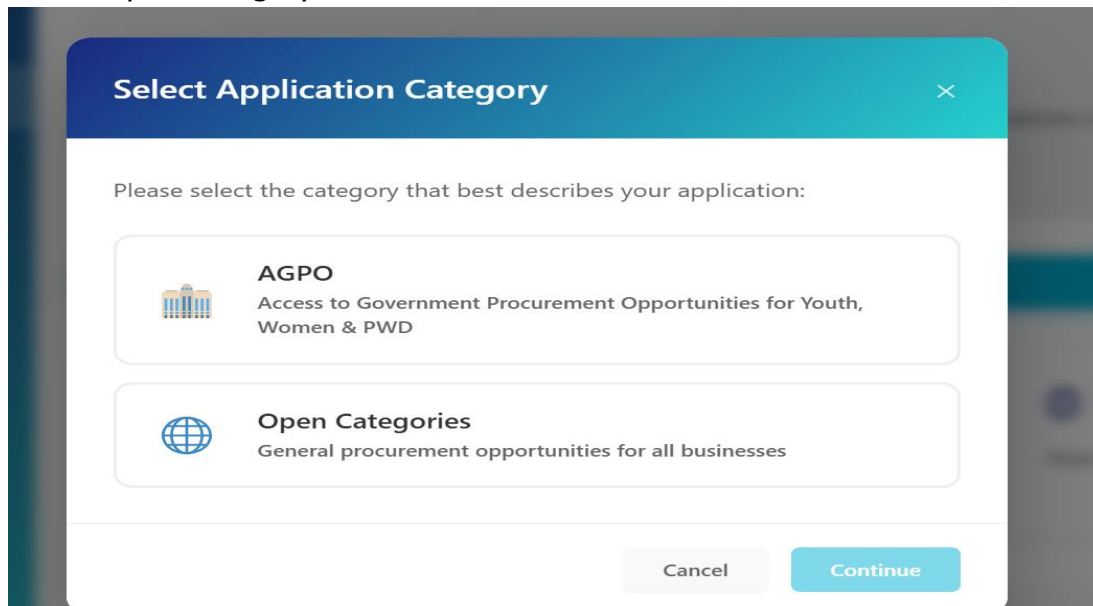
Select Application Category ×

Please select the category that best describes your application:

AGPO
Access to Government Procurement Opportunities for Youth, Women & PWD

Open Categories
General procurement opportunities for all businesses

Cancel Continue